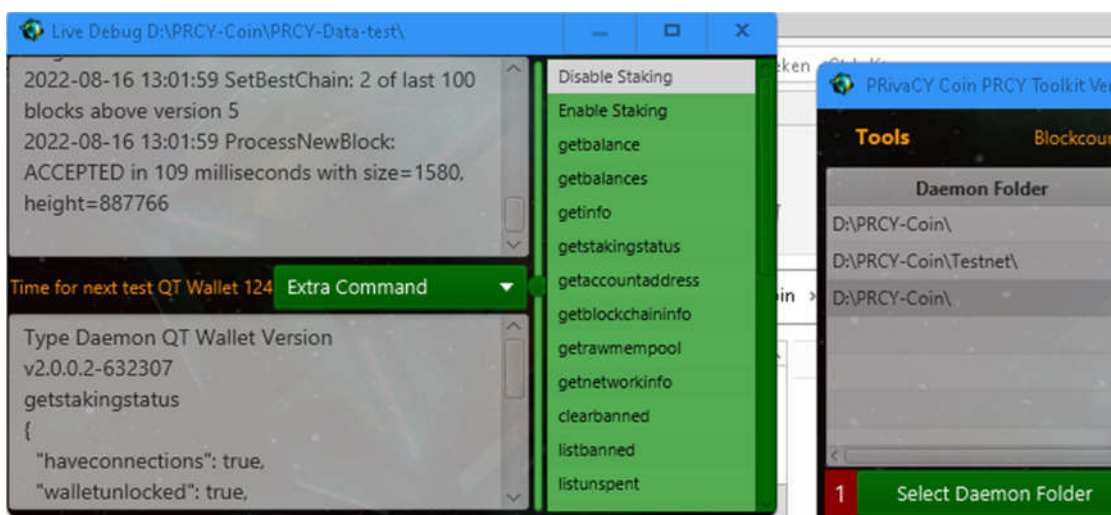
Live Debug D:\PRCY-Coin\PRCY-Data-test\

2022-08-16 13:01:59 SetBestChain: 2 of last 100 blocks above version 5
2022-08-16 13:01:59 ProcessNewBlock: ACCEPTED in 109 milliseconds with size=1580, height=887766

Time for next test QT Wallet 124

Extra Command

Type Daemon QT Wallet Version
v2.0.0.2-632307
getstakingstatus
{
"haveconnections": true,
"walletunlocked": true,

Disable Staking
Enable Staking
getbalance
getbalances
getinfo
getstakingstatus
getaccountaddress
getblockchaininfo
getrawmempool
getnetworkinfo
clearbanned
listbanned
listunspent

PRivaCY Coin PRCY Toolkit Ver

Tools
Blockcou

Daemon Folder
D:\PRCY-Coin\
D:\PRCY-Coin\Testnet\
D:\PRCY-Coin\

1
Select Daemon Folder